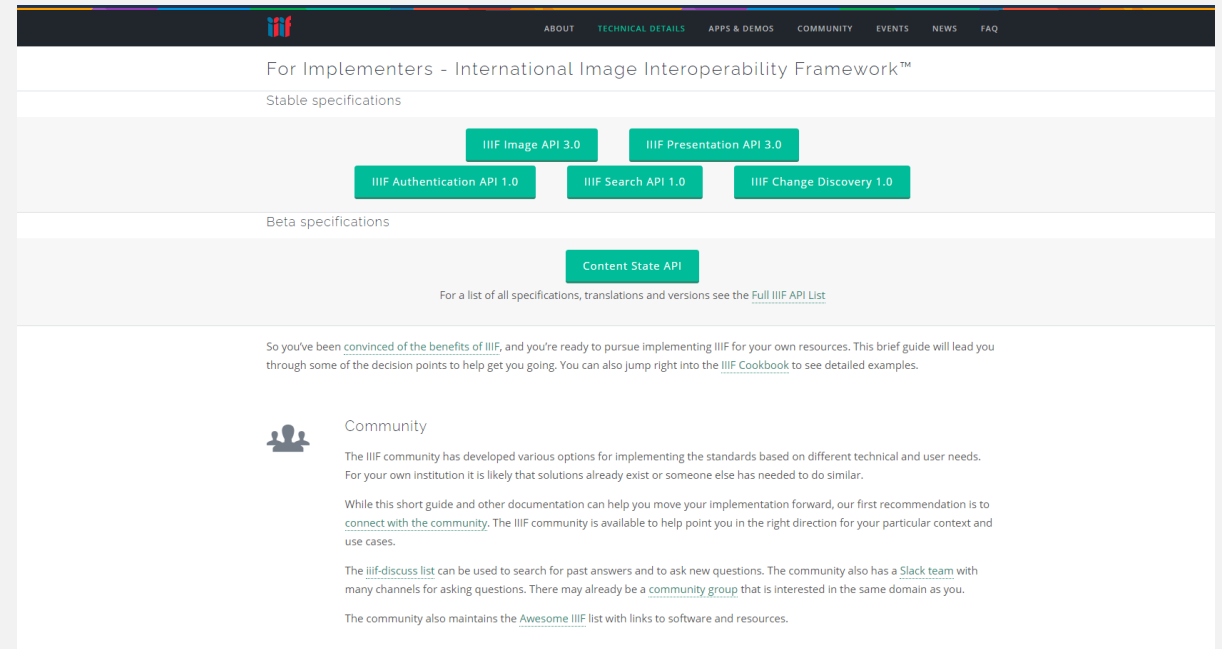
iiif

ABOUT TECHNICAL DETAILS APPS & DEMOS COMMUNITY EVENTS NEWS FAQ

For Implementers - International Image Interoperability Framework™

Stable specifications

IIIF Image API 3.0

IIIF Presentation API 3.0

IIIF Authentication API 1.0

IIIF Search API 1.0

IIIF Change Discovery 1.0

Beta specifications

Content State API

For a list of all specifications, translations and versions see the Full IIIF API List

So you've been convinced of the benefits of IIIF, and you're ready to pursue implementing IIIF for your own resources. This brief guide will lead you through some of the decision points to help get you going. You can also jump right into the IIIF Cookbook to see detailed examples.

Community

The IIIF community has developed various options for implementing the standards based on different technical and user needs. For your own institution it is likely that solutions already exist or someone else has needed to do similar.

While this short guide and other documentation can help you move your implementation forward, our first recommendation is to connect with the community. The IIIF community is available to help point you in the right direction for your particular context and use cases.

The iiif-discuss list can be used to search for past answers and to ask new questions. The community also has a Slack team with many channels for asking questions. There may already be a community group that is interested in the same domain as you.

The community also maintains the Awesome IIIF list with links to software and resources.